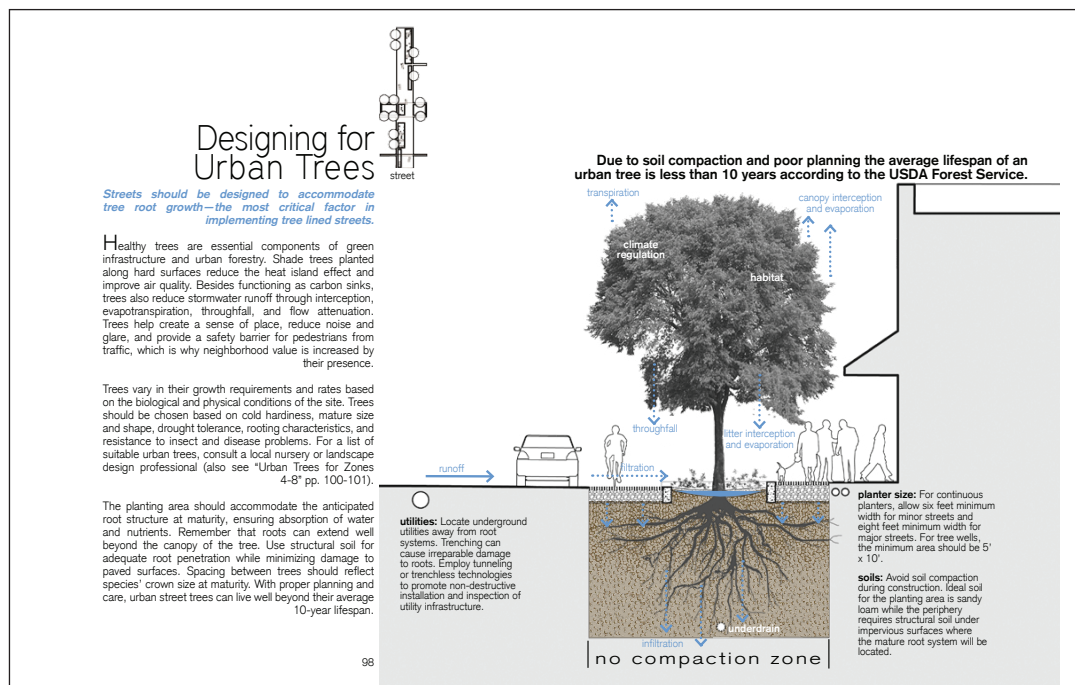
street

Designing for Urban Trees

Streets should be designed to accommodate tree root growth—the most critical factor in implementing tree lined streets.

Healthy trees are essential components of green infrastructure and urban forestry. Shade trees planted along hard surfaces reduce the heat island effect and improve air quality. Besides functioning as carbon sinks, trees also reduce stormwater runoff through interception, evapotranspiration, throughfall, and flow attenuation. Trees help create a sense of place, reduce noise and glare, and provide a safety barrier for pedestrians from traffic, which is why neighborhood value is increased by their presence.

Trees vary in their growth requirements and rates based on the biological and physical conditions of the site. Trees should be chosen based on cold hardiness, mature size and shape, drought tolerance, rooting characteristics, and resistance to insect and disease problems. For a list of suitable urban trees, consult a local nursery or landscape design professional (also see "Urban Trees for Zones 4-8" pp. 100-101).

The planting area should accommodate the anticipated root structure at maturity, ensuring absorption of water and nutrients. Remember that roots can extend well beyond the canopy of the tree. Use structural soil for adequate root penetration while minimizing damage to paved surfaces. Spacing between trees should reflect species' crown size at maturity. With proper planning and care, urban street trees can live well beyond their average 10-year lifespan.

98

Due to soil compaction and poor planning the average lifespan of an urban tree is less than 10 years according to the USDA Forest Service.

transpiration

canopy interception and evaporation

climate regulation

habitat

throughfall

litter interception and evaporation

runoff

filtration

utilities: Locate underground utilities away from root systems. Trenching can cause irreparable damage to roots. Employ tunneling or trenchless technologies to promote non-destructive installation and inspection of utility infrastructure.

planter size: For continuous planters, allow six feet minimum width for minor streets and eight feet minimum width for major streets. For tree wells, the minimum area should be 5' x 10'.

soils: Avoid soil compaction during construction. Ideal soil for the planting area is sandy loam while the periphery requires structural soil under impervious surfaces where the mature root system will be located.

underdrain

infiltration

no compaction zone